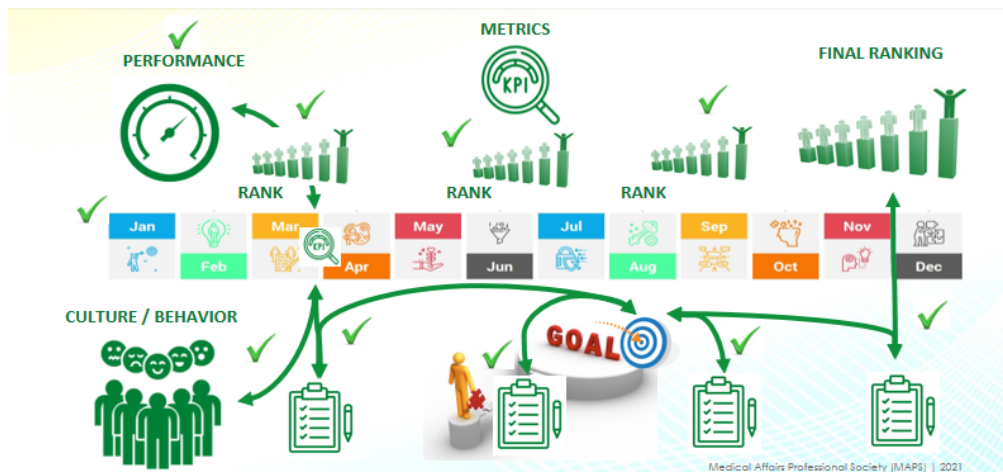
METRICS

PERFORMANCE

FINAL RANKING

KPI

RANK

RANK

RANK

Jan

Feb

Mar

KPI

Apr

May

Jun

Jul

Aug

Sep

Oct

Nov

Dec

CULTURE / BEHAVIOR

GOAL

Medical Affairs Professional Society (MAPS) | 2021